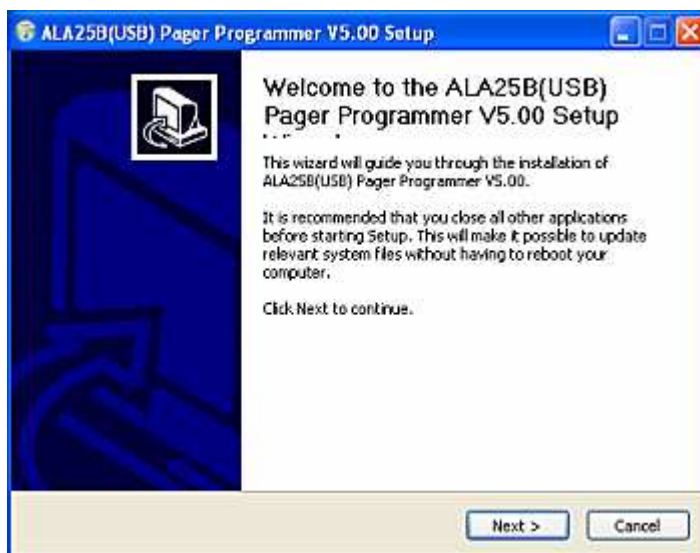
ALA25B(USB) Pager Programmer V5.00 Setup

Welcome to the ALA25B(USB) Pager Programmer V5.00 Setup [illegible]

This wizard will guide you through the installation of ALA25B(USB) Pager Programmer V5.00.

It is recommended that you close all other applications before starting Setup. This will make it possible to update relevant system files without having to reboot your computer.

Click Next to continue.

Next >

Cancel